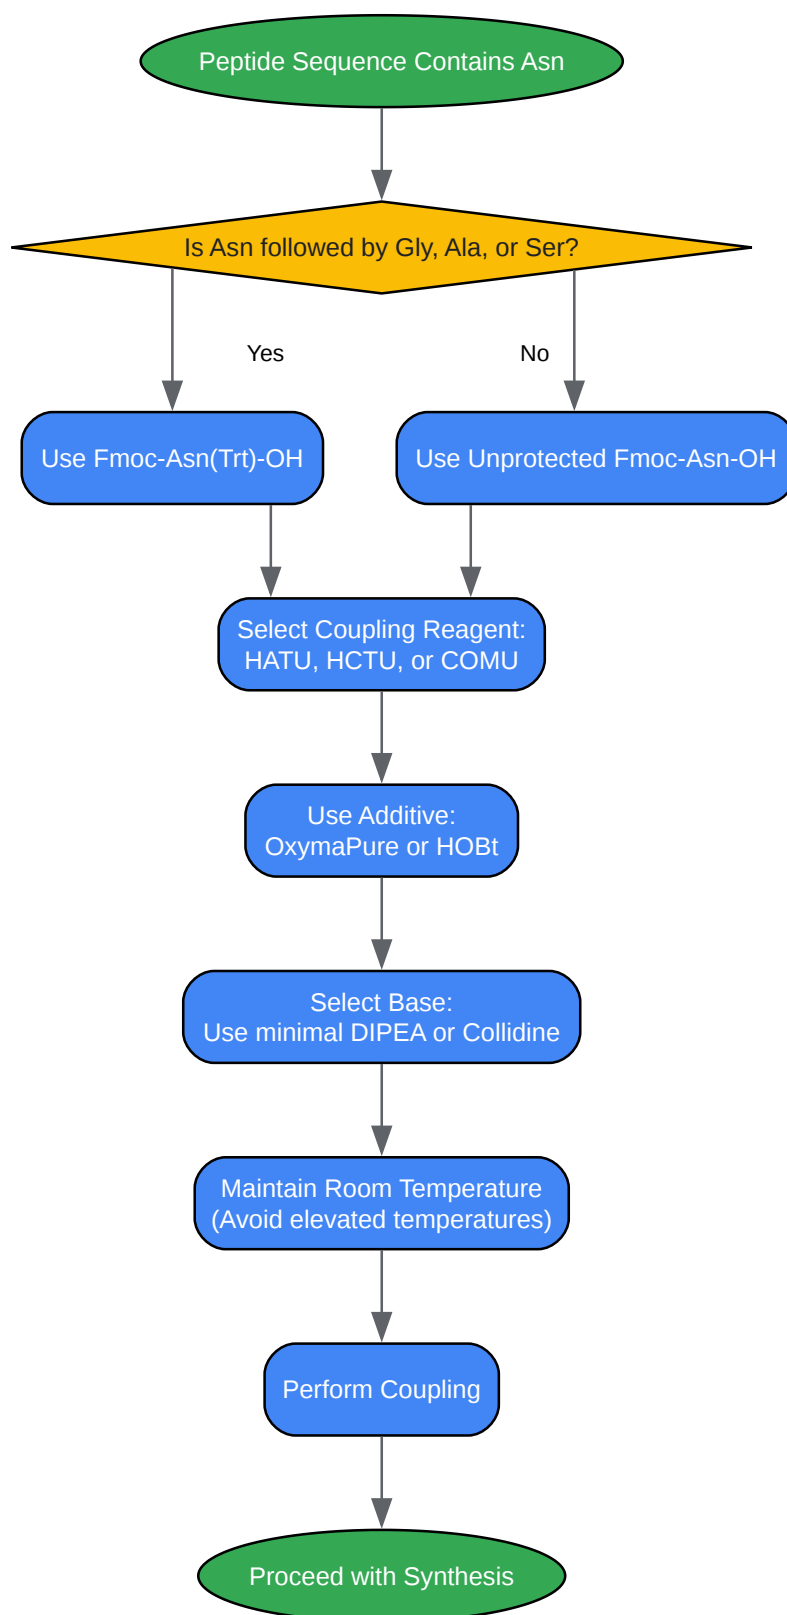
Peptide Sequence Contains Asn

Is Asn followed by Gly, Ala, or Ser?

Yes

No

Use Fmoc-Asn(Trt)-OH

Use Unprotected Fmoc-Asn-OH

Select Coupling Reagent:
HATU, HCTU, or COMU

Use Additive:
OxymaPure or HOBt

Select Base:
Use minimal DIPEA or Collidine

Maintain Room Temperature
(Avoid elevated temperatures)

Perform Coupling

Proceed with Synthesis